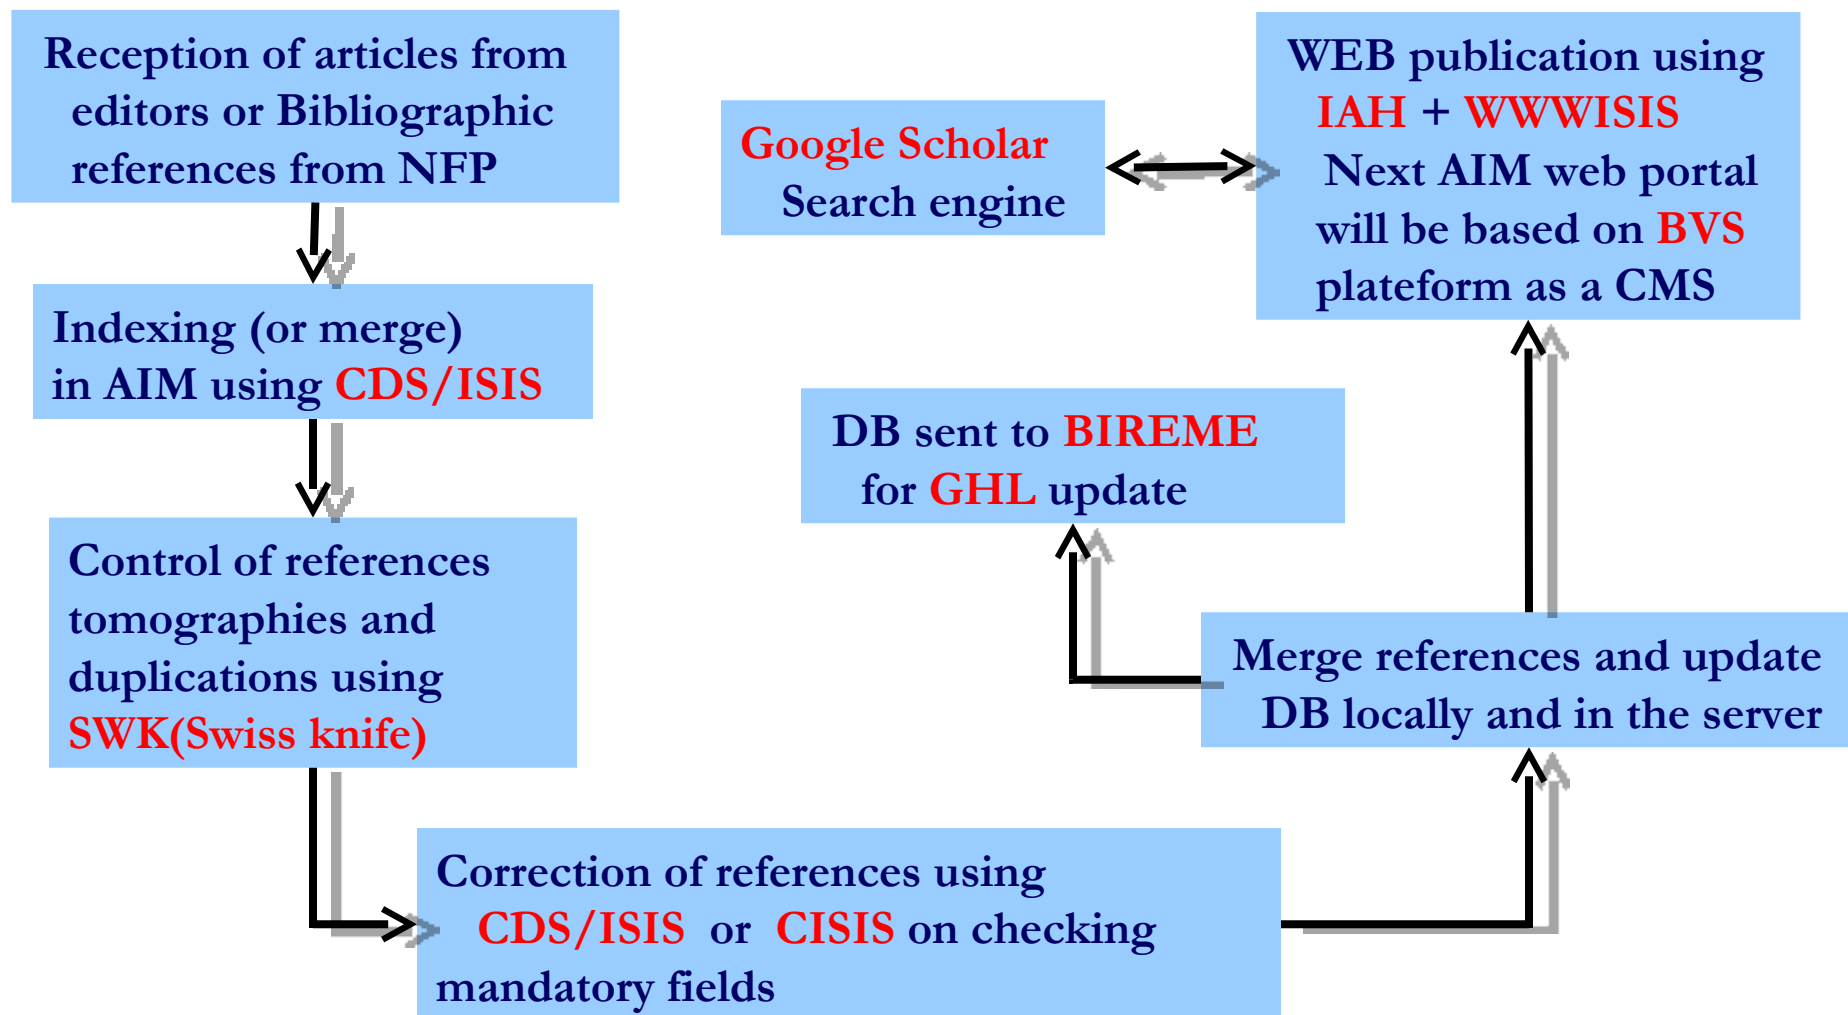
Reception of articles from editors or Bibliographic references from NFP

Indexing (or merge) in AIM using CDS/ISIS

Control of references tomographies and duplications using SWK(Swiss knife)

Correction of references using CDS/ISIS or CISIS on checking mandatory fields

Merge references and update DB locally and in the server

DB sent to BIREME for GHL update

Google Scholar Search engine

WEB publication using IAH + WWWISIS Next AIM web portal will be based on BVS plateform as a CMS